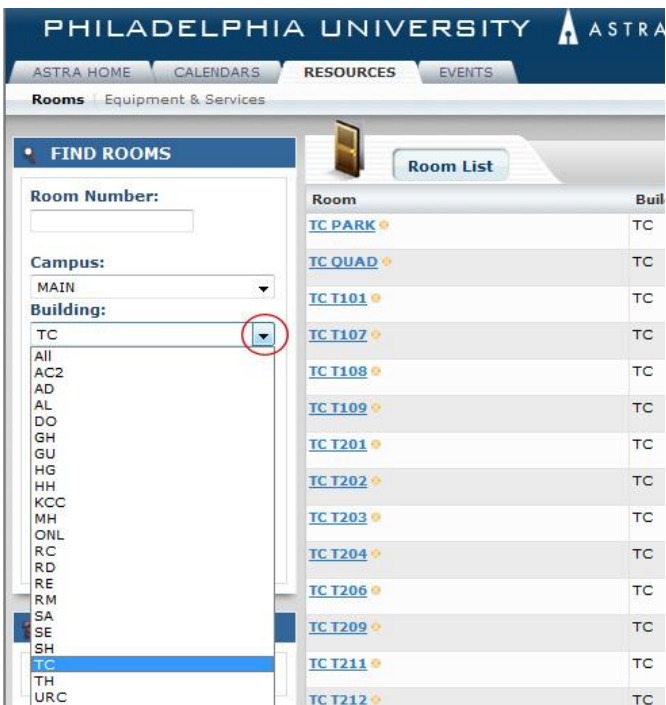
PHILADELPHIA UNIVERSITY ASTRA

ASTRA HOME CALENDARS RESOURCES EVENTS

Rooms | Equipment & Services

FIND ROOMS

Room Number:

Campus:

MAIN

Building:

TC

All
AC2
AD
AL
DO
GH
GU
HG
HH
KCC
MH
ONL
RC
RD
RE
RM
SA
SE
SH
TC
TH
URC

Room List

| Room | Buil |
|---|---|
| TC PARK | TC |
| TC QUAD | TC |
| TC T101 | TC |
| TC T107 | TC |
| TC T108 | TC |
| TC T109 | TC |
| TC T201 | TC |
| TC T202 | TC |
| TC T203 | TC |
| TC T204 | TC |
| TC T206 | TC |
| TC T209 | TC |
| TC T211 | TC |
| TC T212 | TC |